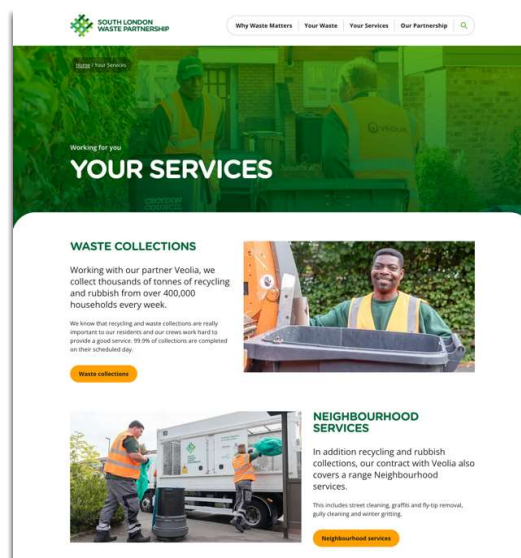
SOUTH LONDON WASTE PARTNERSHIP

Why Waste Matters | Your Waste | Your Services | Our Partnership

Home / Your Services

Working for you

YOUR SERVICES

WASTE COLLECTIONS

Working with our partner Veolia, we collect thousands of tonnes of recycling and rubbish from over 400,000 households every week.

We know that recycling and waste collections are really important to our residents and our crews work hard to provide a good service. 99.9% of collections are completed on their scheduled day.

Waste collections

NEIGHBOURHOOD SERVICES

In addition recycling and rubbish collections, our contract with Veolia also covers a range Neighbourhood services.

This includes street cleaning, graffiti and fly-tip removal, gully cleaning and winter gritting.

Neighbourhood services